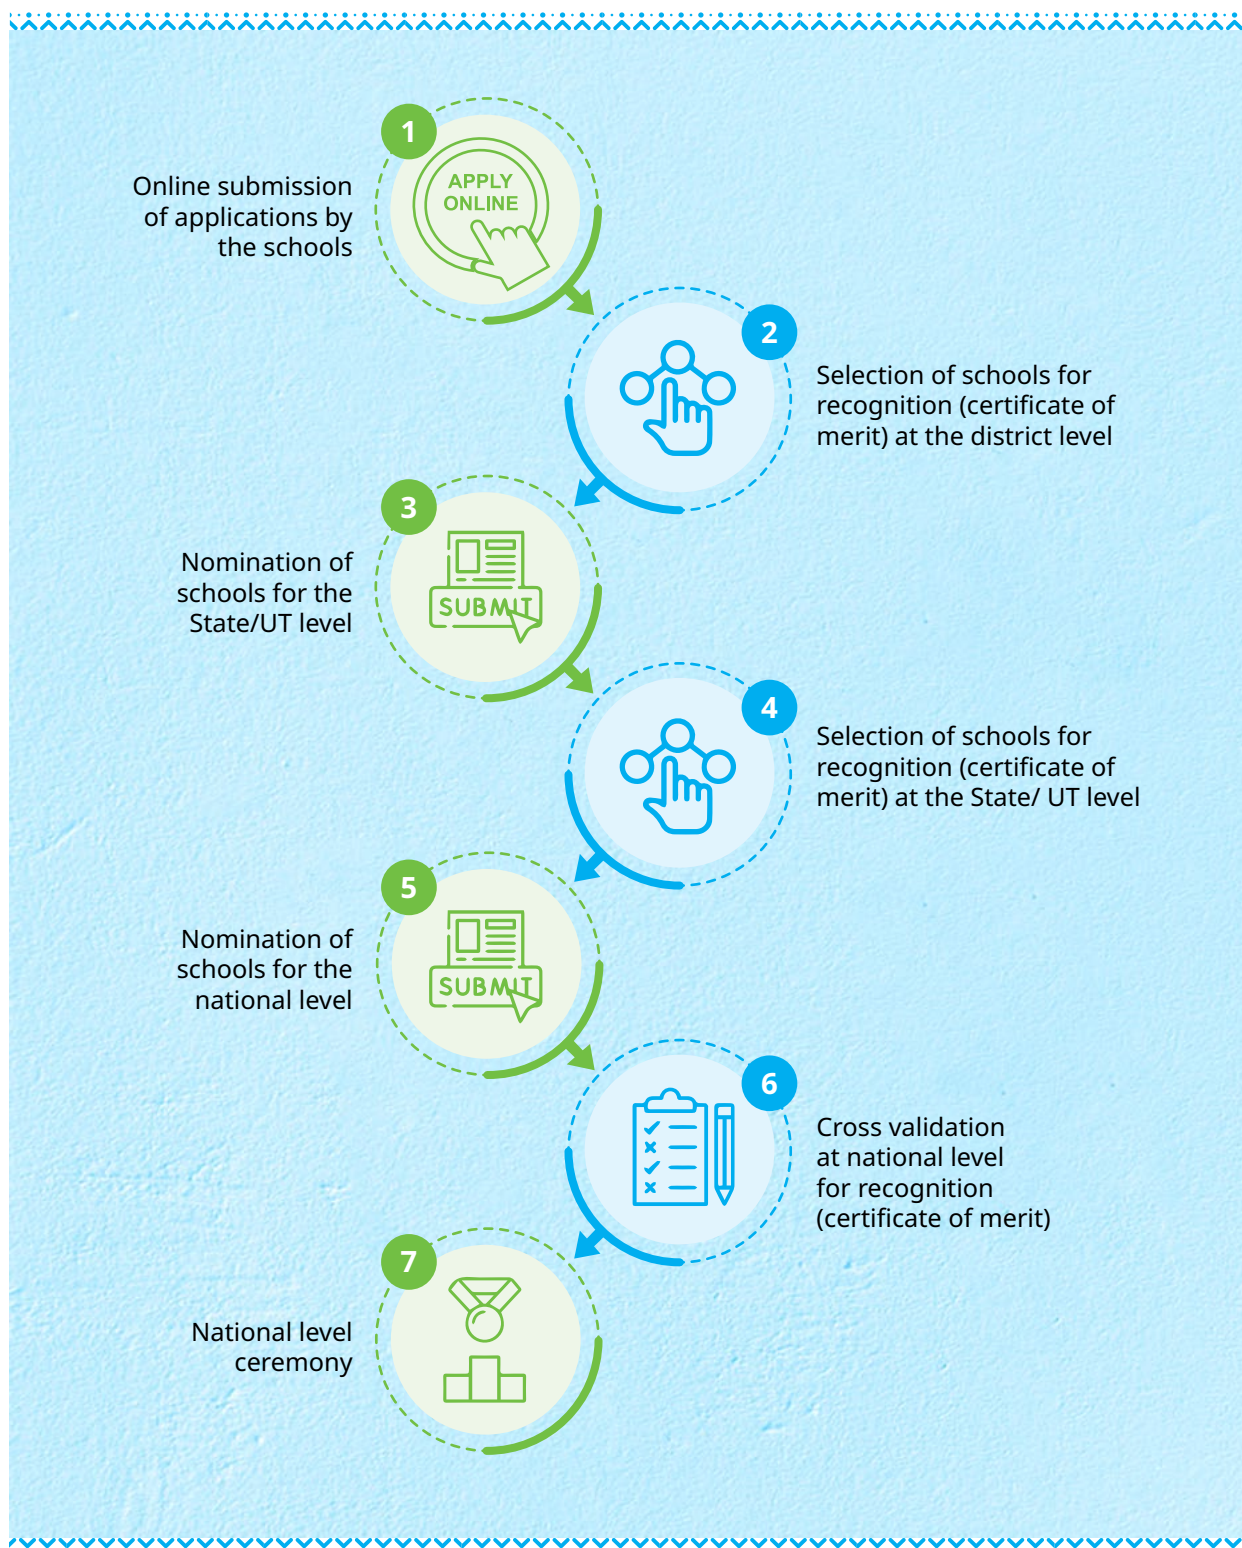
1
APPLY ONLINE
Online submission of applications by the schools

2
Selection of schools for recognition (certificate of merit) at the district level

3
SUBMIT
Nomination of schools for the State/UT level

4
Selection of schools for recognition (certificate of merit) at the State/ UT level

5
SUBMIT
Nomination of schools for the national level

6
Cross validation at national level for recognition (certificate of merit)

7
National level ceremony